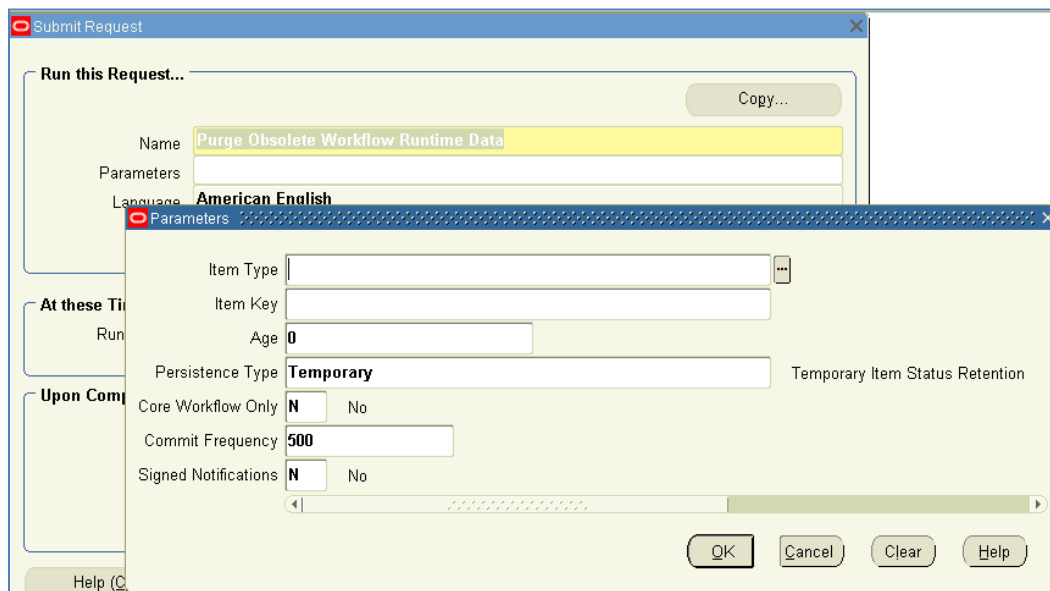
Submit Request

Run this Request...

Copy...

Name Purge Obsolete Workflow Runtime Data

Parameters

Language American English

At these Ti

Run

Upon Comp

Help (C

Parameters

Item Type

Item Key

Age 0

Persistence Type Temporary

Temporary Item Status Retention

Core Workflow Only N No

Commit Frequency 500

Signed Notifications N No

OK Cancel Clear Help